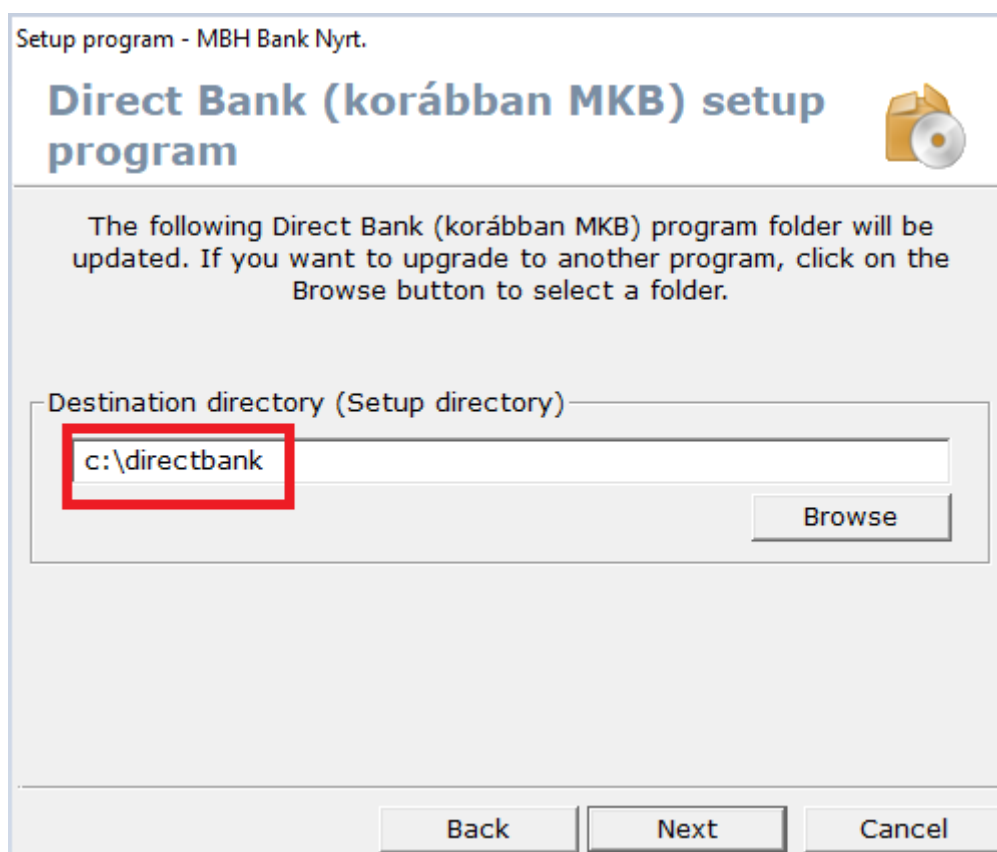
Setup program - MBH Bank Nyrt.

Direct Bank (korábban MKB) setup program

The following Direct Bank (korábban MKB) program folder will be updated. If you want to upgrade to another program, click on the Browse button to select a folder.

Destination directory (Setup directory)

c:\directbank

Browse

Back

Next

Cancel